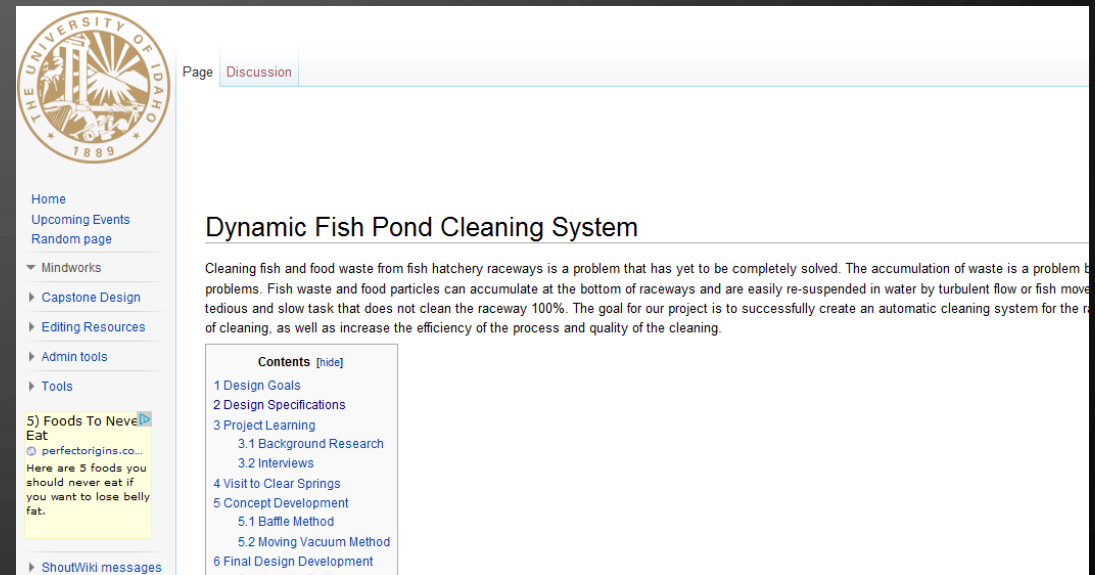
THE UNIVERSITY OF IDAHO
1889

Page Discussion

Home
Upcoming Events
Random page
Mindworks
Capstone Design
Editing Resources
Admin tools
Tools

5) Foods To Neve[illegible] Eat
perfectorigins.co...
Here are 5 foods you should never eat if you want to lose belly fat.

ShoutWiki messages

Dynamic Fish Pond Cleaning System

Cleaning fish and food waste from fish hatchery raceways is a problem that has yet to be completely solved. The accumulation of waste is a problem b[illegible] problems. Fish waste and food particles can accumulate at the bottom of raceways and are easily re-suspended in water by turbulent flow or fish move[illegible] tedious and slow task that does not clean the raceway 100%. The goal for our project is to successfully create an automatic cleaning system for the r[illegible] of cleaning, as well as increase the efficiency of the process and quality of the cleaning.

Contents [hide]
1 Design Goals
2 Design Specifications
3 Project Learning
3.1 Background Research
3.2 Interviews
4 Visit to Clear Springs
5 Concept Development
5.1 Baffle Method
5.2 Moving Vacuum Method
6 Final Design Development